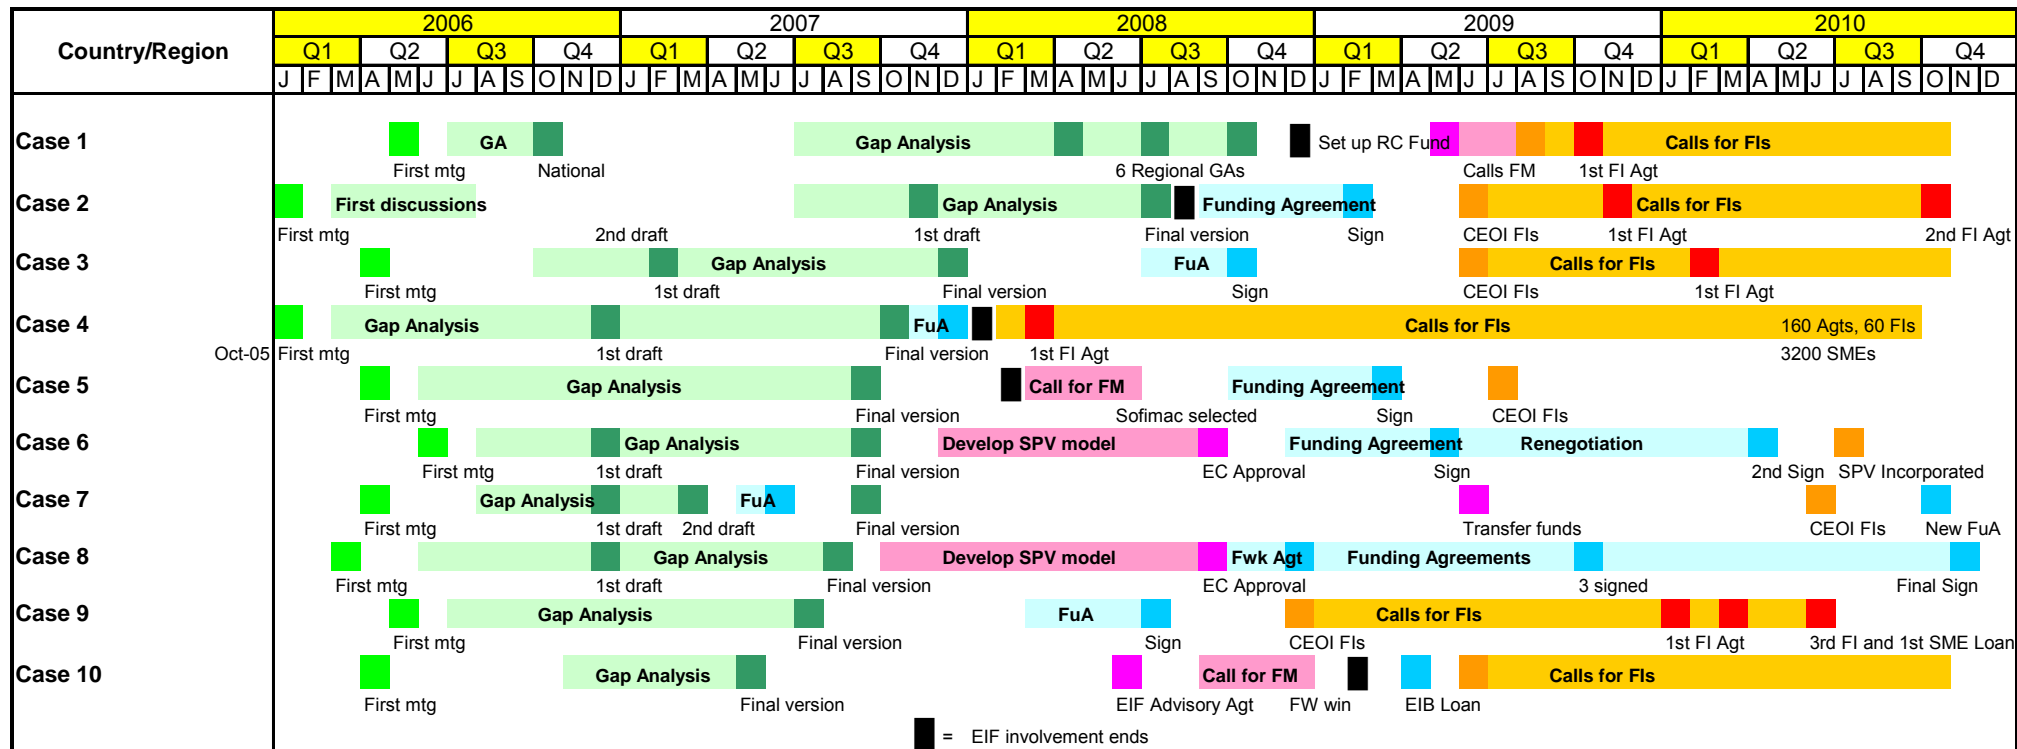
Country/Region

| 2006 | 2007 | 2008 | 2009 | 2010 |
|---|---|---|---|---|
| Q1 Q2 Q3 Q4 | Q1 Q2 Q3 Q4 | Q1 Q2 Q3 Q4 | Q1 Q2 Q3 Q4 | Q1 Q2 Q3 Q4 |
| J F M A M J J A S O N D | J F M A M J J A S O N D | J F M A M J J A S O N D | J F M A M J J A S O N D | J F M A M J J A S O N D |

Case 1
GA Gap Analysis Set up RC Fund Calls for FIs
First mtg National 6 Regional GAs Calls FM 1st FI Agt

Case 2
First discussions Gap Analysis Funding Agreement Calls for FIs
First mtg 2nd draft 1st draft Final version Sign CEOI FIs 1st FI Agt 2nd FI Agt

Case 3
Gap Analysis FuA Calls for FIs
First mtg 1st draft Final version Sign CEOI FIs 1st FI Agt

Case 4
Gap Analysis FuA Calls for FIs 160 Agts, 60 FIs
Oct-05 First mtg 1st draft Final version 1st FI Agt 3200 SMEs

Case 5
Gap Analysis Call for FM Funding Agreement
First mtg Final version Sofimac selected Sign CEOI FIs

Case 6
Gap Analysis Develop SPV model Funding Agreement Renegotiation
First mtg 1st draft Final version EC Approval Sign 2nd Sign SPV Incorporated

Case 7
Gap Analysis FuA
First mtg 1st draft 2nd draft Final version Transfer funds CEOI FIs New FuA

Case 8
Gap Analysis Develop SPV model Fwk Agt Funding Agreements
First mtg 1st draft Final version EC Approval 3 signed Final Sign

Case 9
Gap Analysis FuA Calls for FIs
First mtg Final version Sign CEOI FIs 1st FI Agt 3rd FI and 1st SME Loan

Case 10
Gap Analysis Call for FM Calls for FIs
First mtg Final version EIF Advisory Agt FW win EIB Loan

= EIF involvement ends